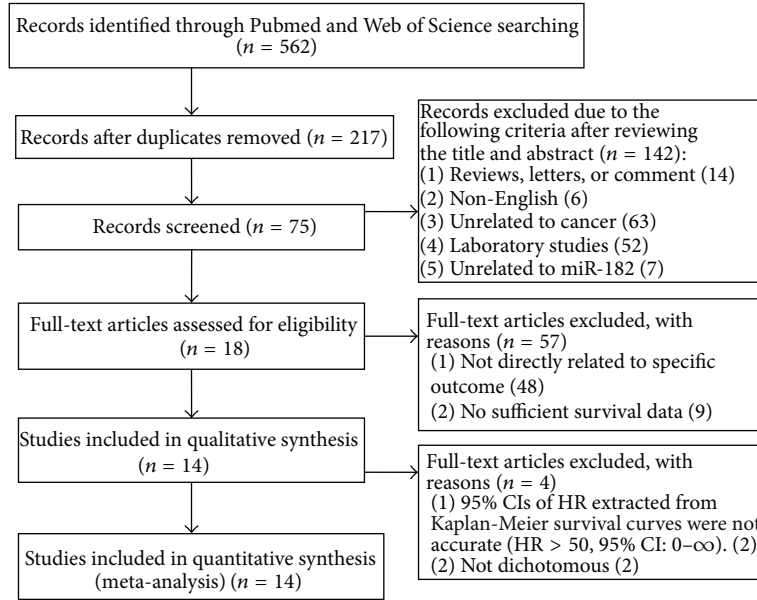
Records identified through Pubmed and Web of Science searching ($n = 562$)

Records after duplicates removed ($n = 217$)

Records screened ($n = 75$)

Full-text articles assessed for eligibility ($n = 18$)

Studies included in qualitative synthesis ($n = 14$)

Studies included in quantitative synthesis (meta-analysis) ($n = 14$)

Records excluded due to the following criteria after reviewing the title and abstract ($n = 142$):
(1) Reviews, letters, or comment (14)
(2) Non-English (6)
(3) Unrelated to cancer (63)
(4) Laboratory studies (52)
(5) Unrelated to miR-182 (7)

Full-text articles excluded, with reasons ($n = 57$)
(1) Not directly related to specific outcome (48)
(2) No sufficient survival data (9)

Full-text articles excluded, with reasons ($n = 4$)
(1) 95% CIs of HR extracted from Kaplan-Meier survival curves were not accurate (HR > 50, 95% CI: 0–$\infty$). (2)
(2) Not dichotomous (2)